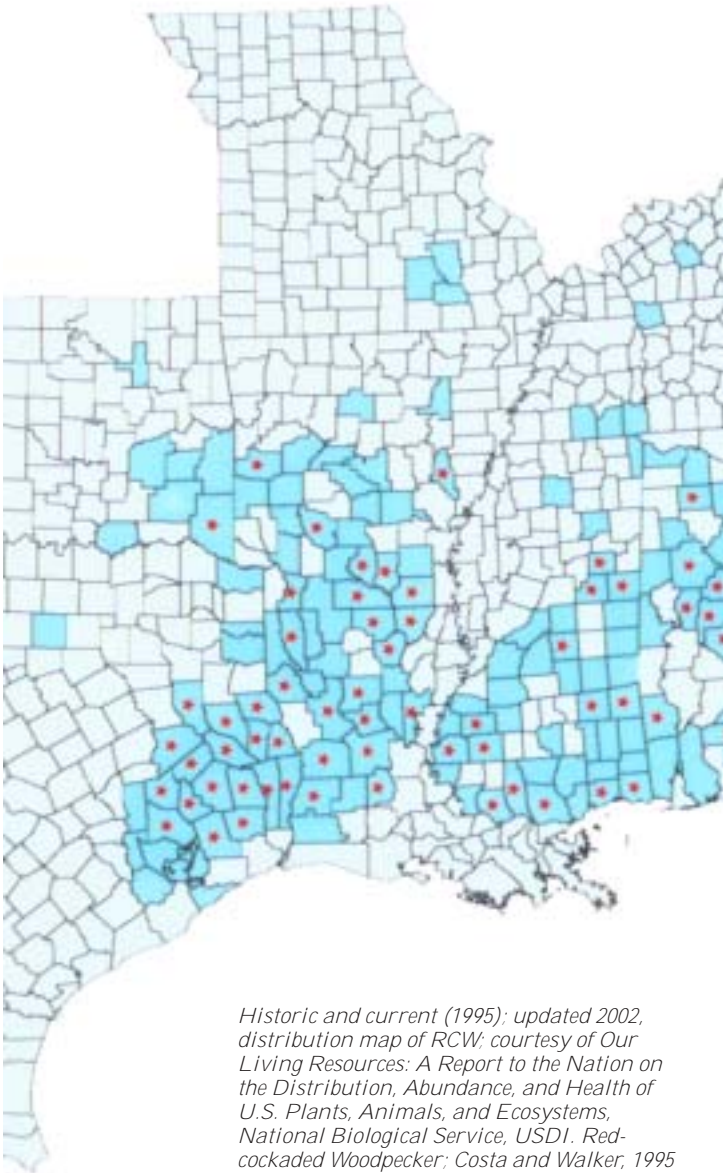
Historic and current (1995): updated 2002, distribution map of RCW; courtesy of Our Living Resources: A Report to the Nation on the Distribution, Abundance, and Health of U.S. Plants, Animals, and Ecosystems, National Biological Service, USDI. Red-cockaded Woodpecker; Costa and Walker, 1995